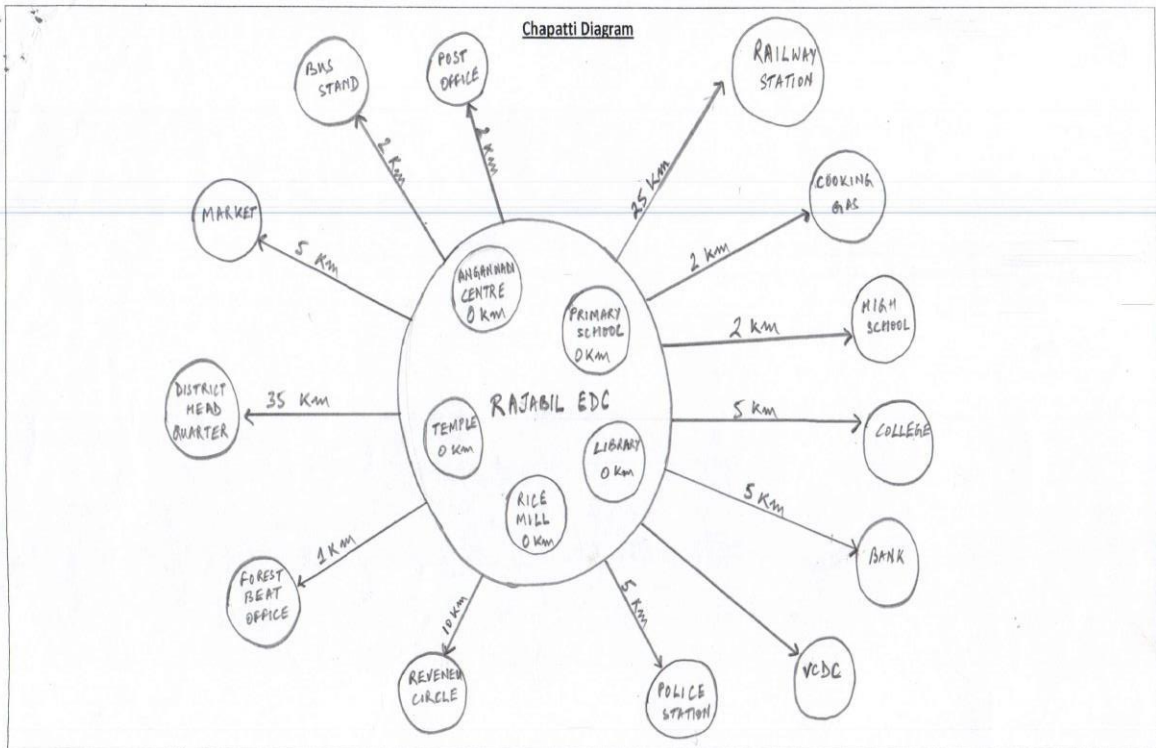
Chapatti Diagram

BUS STAND

POST OFFICE

RAILWAY STATION

2 Km

2 Km

25 Km

COOKING GAS

MARKET

2 km

5 Km

ANGANWADI CENTRE 0 Km

PRIMARY SCHOOL 0 Km

HIGH SCHOOL

2 km

DISTRICT HEAD QUARTER

35 Km

RAJABIL EDC

5 Km

COLLEGE

TEMPLE 0 Km

LIBRARY 0 Km

RICE MILL 0 Km

5 Km

BANK

1 Km

FOREST BEAT OFFICE

10 Km

5 Km

REVENEU CIRCLE

POLICE STATION

VCDC